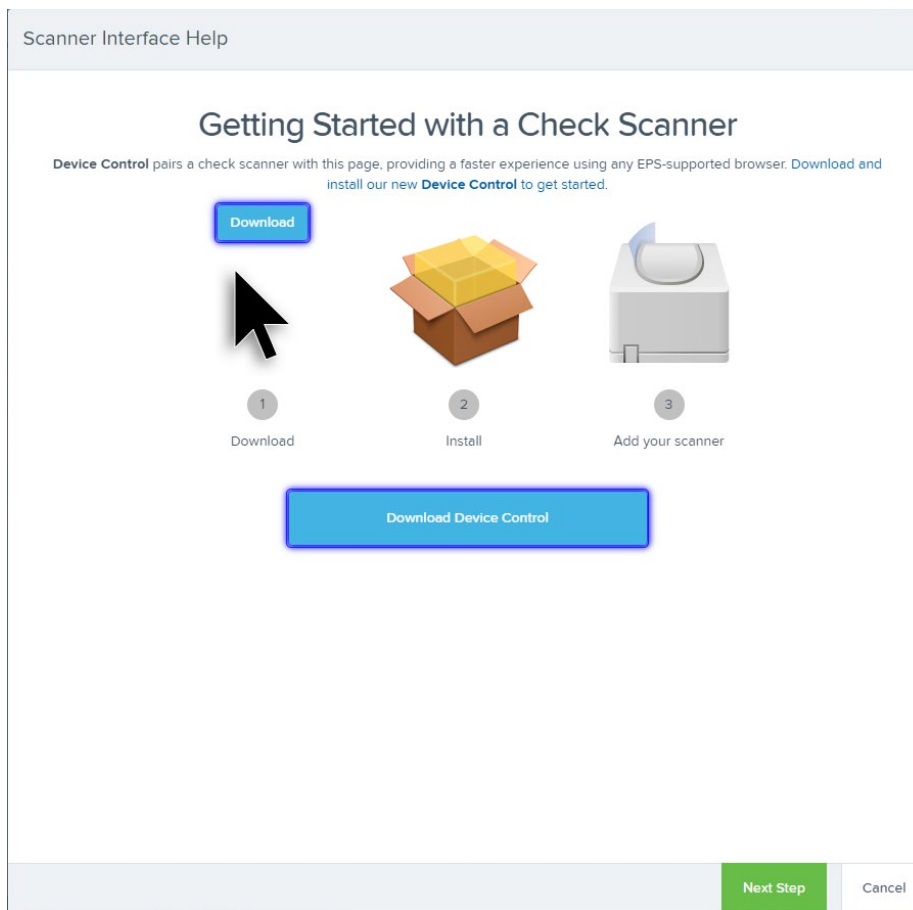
Scanner Interface Help

Getting Started with a Check Scanner

**Device Control** pairs a check scanner with this page, providing a faster experience using any EPS-supported browser. Download and install our new **Device Control** to get started.

Download

1
Download

2
Install

3
Add your scanner

Download Device Control

Next Step

Cancel